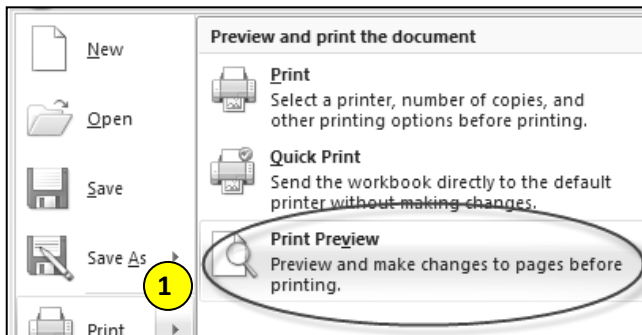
New

Open

Save

Save As

1

Print

Preview and print the document

Print
Select a printer, number of copies, and other printing options before printing.

Quick Print
Send the workbook directly to the default printer without making changes.

Print Preview
Preview and make changes to pages before printing.